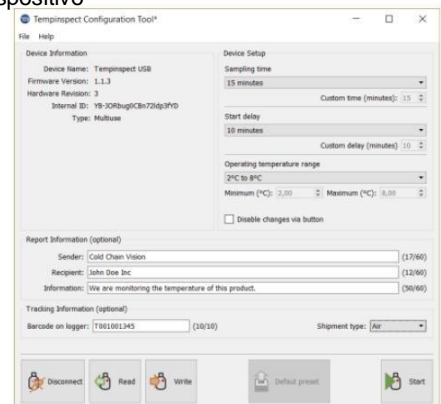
spositivo

Tempinspect Configuration Tool*

File Help

Device Information

Device Name: Tempinspect USB
Firmware Version: 1.1.3
Hardware Revision: 3
Internal ID: YB-3ORbug0C8n72ldp3fYD
Type: Multiuse

Device Setup

Sampling time
15 minutes
Custom time (minutes): 15

Start delay
10 minutes
Custom delay (minutes) 10

Operating temperature range
2°C to 8°C
Minimum (°C): 2,00 Maximum (°C): 8,00

Disable changes via button

Report Information (optional)

Sender: Cold Chain Vision (17/60)
Recipient: John Doe Inc (12/60)
Information: We are monitoring the temperature of this product. (50/60)

Tracking Information (optional)

Barcode on logger: T001001345 (10/10)
Shipment type: Air

Disconnect Read Write Default preset Start